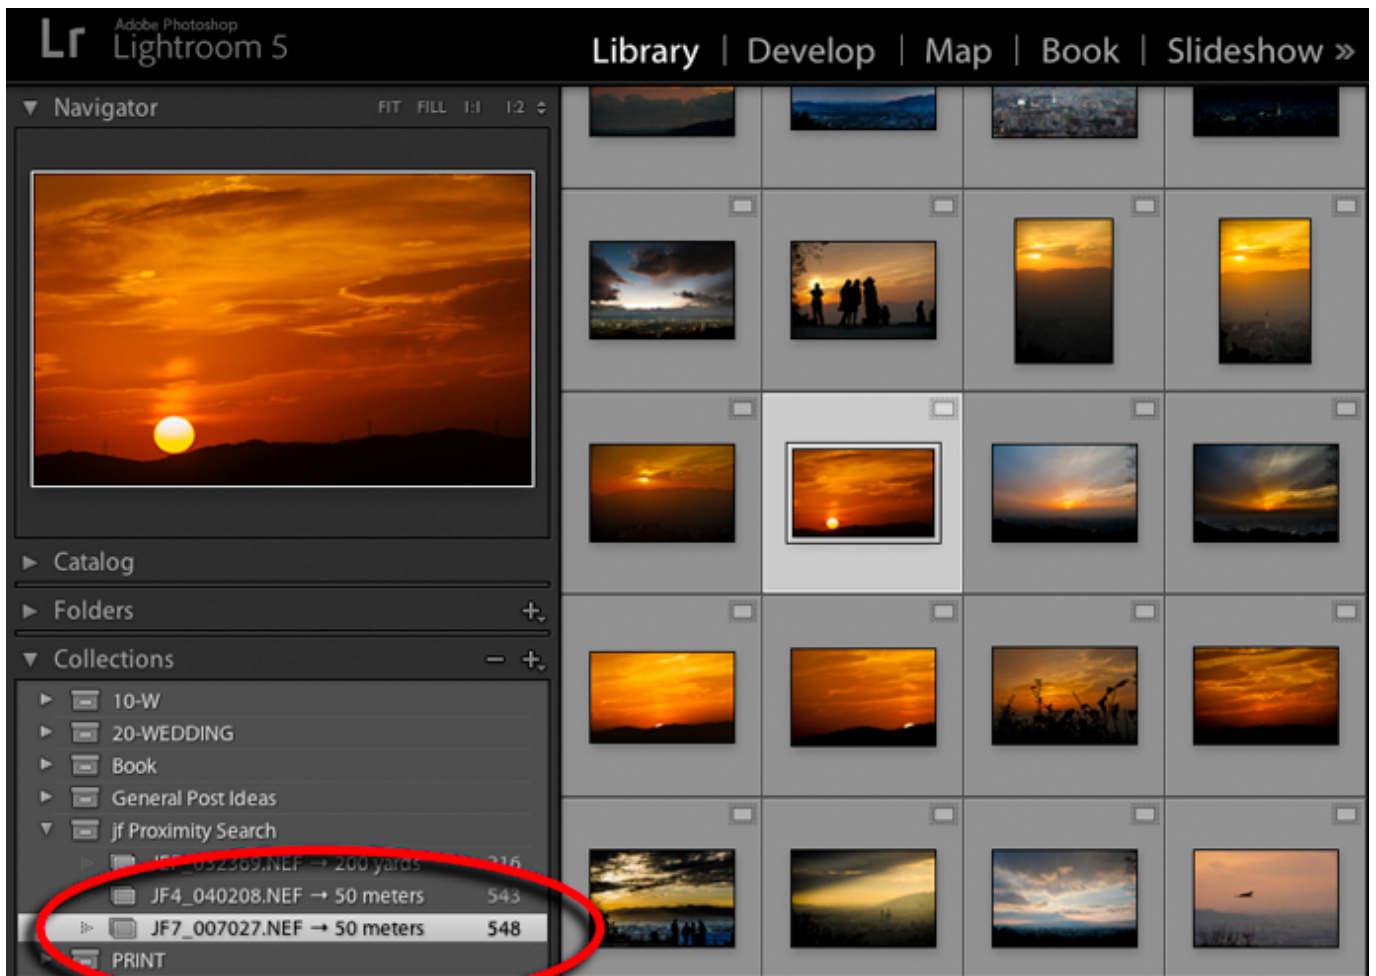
Lr Adobe Photoshop Lightroom 5

Library | Develop | Map | Book | Slideshow »

Navigator FIT FILL 1:1 1:2

Catalog

Folders +

Collections − +

10-W

20-WEDDING

Book

General Post Ideas

jf Proximity Search

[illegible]032369.NEF → 200 yards 216

JF4_040208.NEF → 50 meters 543

JF7_007027.NEF → 50 meters 548

PRINT